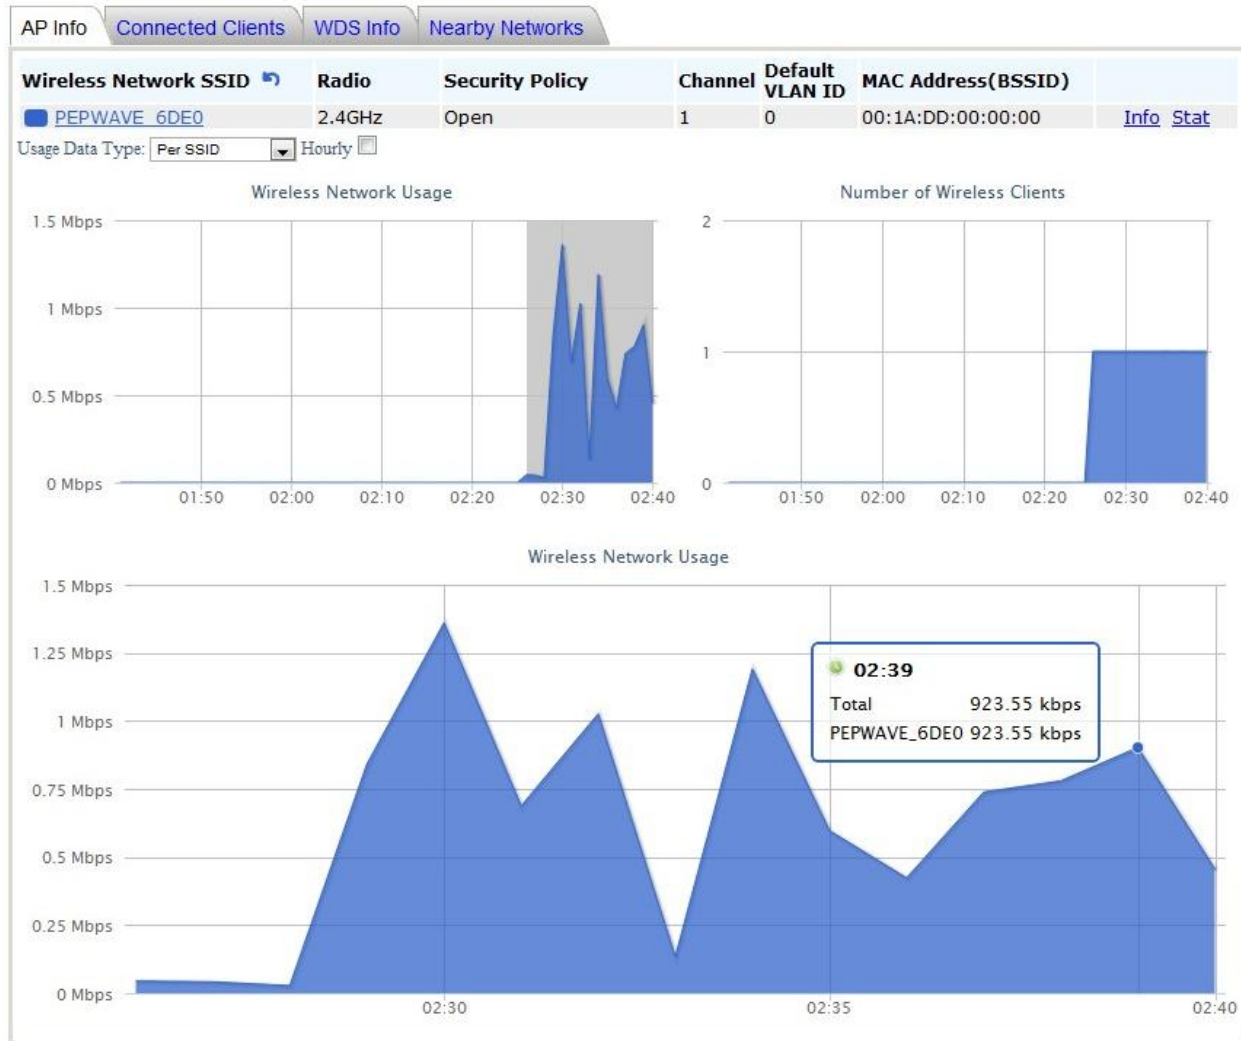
AP Info | Connected Clients | WDS Info | Nearby Networks

| Wireless Network SSID | Radio | Security Policy | Channel | Default VLAN ID | MAC Address(BSSID) | |
|---|---|---|---|---|---|---|
| PEPWAVE_6DE0 | 2.4GHz | Open | 1 | 0 | 00:1A:DD:00:00:00 | Info Stat |

Usage Data Type: Per SSID Hourly

Wireless Network Usage

1.5 Mbps
1 Mbps
0.5 Mbps
0 Mbps
01:50 02:00 02:10 02:20 02:30 02:40

Number of Wireless Clients

2
1
0
01:50 02:00 02:10 02:20 02:30 02:40

Wireless Network Usage

1.5 Mbps
1.25 Mbps
1 Mbps
0.75 Mbps
0.5 Mbps
0.25 Mbps
0 Mbps
02:30 02:35 02:40

02:39
Total 923.55 kbps
PEPWAVE_6DE0 923.55 kbps